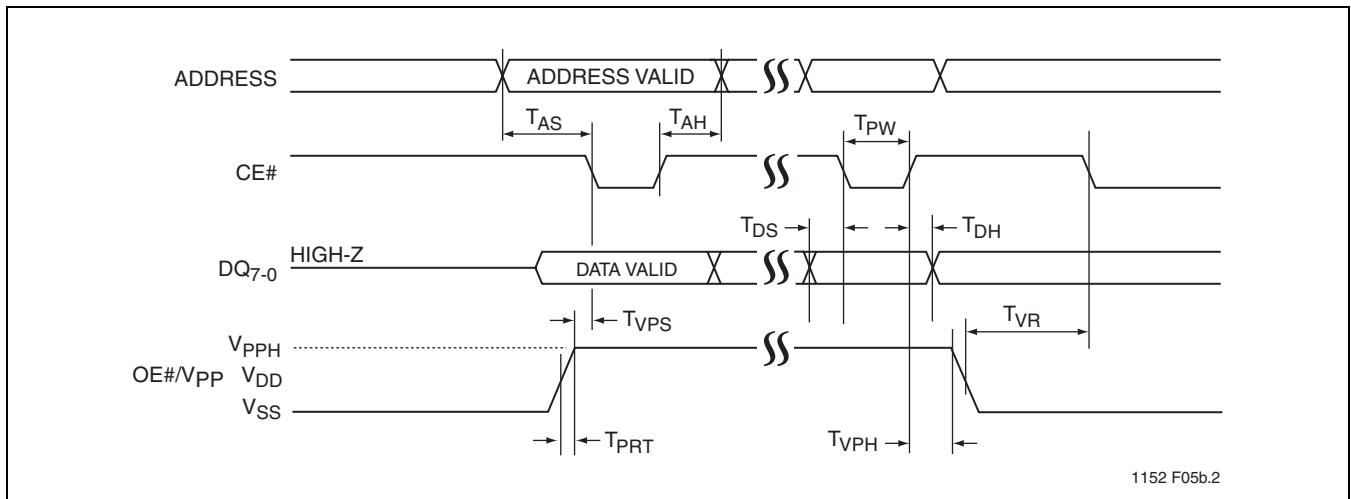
ADDRESS

ADDRESS VALID

$T_{AS}$

$T_{AH}$

$T_{PW}$

CE#

$T_{DS}$

$T_{DH}$

$DQ_{7-0}$ HIGH-Z

DATA VALID

$T_{VPS}$

$T_{VR}$

$V_{PPH}$

OE#/$V_{PP}$ $V_{DD}$

$V_{SS}$

$T_{PRT}$

$T_{VPH}$

1152 F05b.2